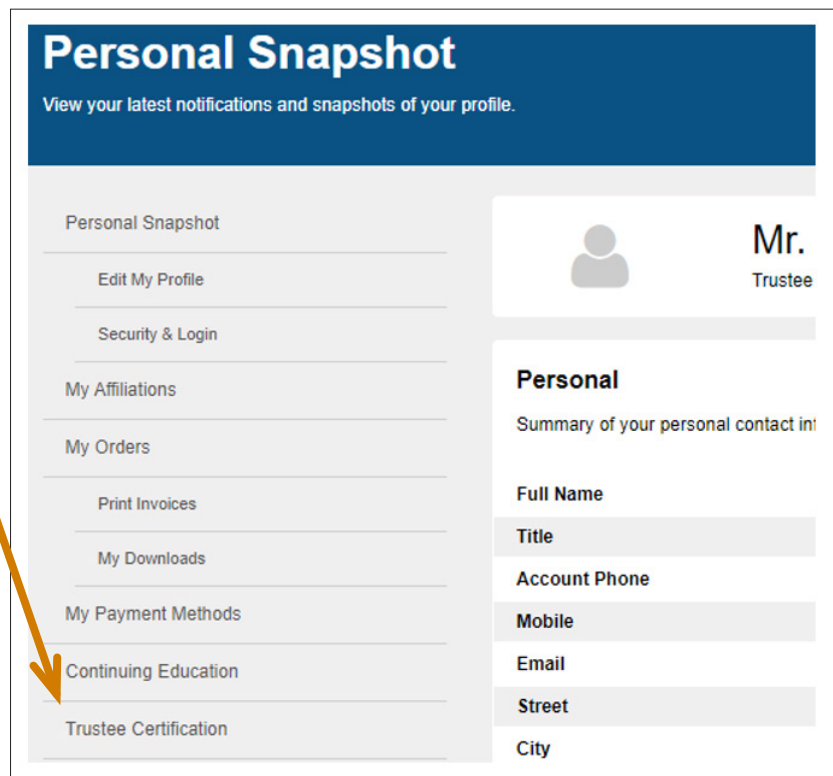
Personal Snapshot

View your latest notifications and snapshots of your profile.

Personal Snapshot

Edit My Profile

Security & Login

My Affiliations

My Orders

Print Invoices

My Downloads

My Payment Methods

Continuing Education

Trustee Certification

Mr.

Trustee

Personal

Summary of your personal contact int

Full Name

Title

Account Phone

Mobile

Email

Street

City